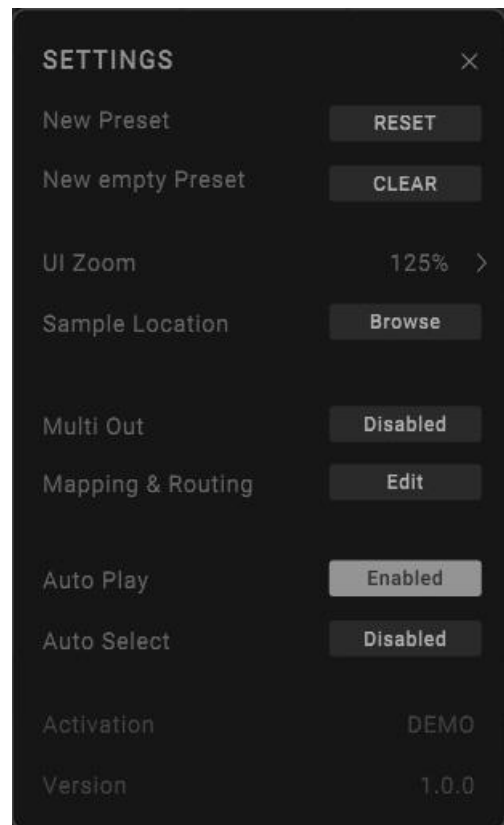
SETTINGS ×

New Preset RESET

New empty Preset CLEAR

UI Zoom 125% >

Sample Location Browse

Multi Out Disabled

Mapping & Routing Edit

Auto Play Enabled

Auto Select Disabled

Activation DEMO

Version 1.0.0